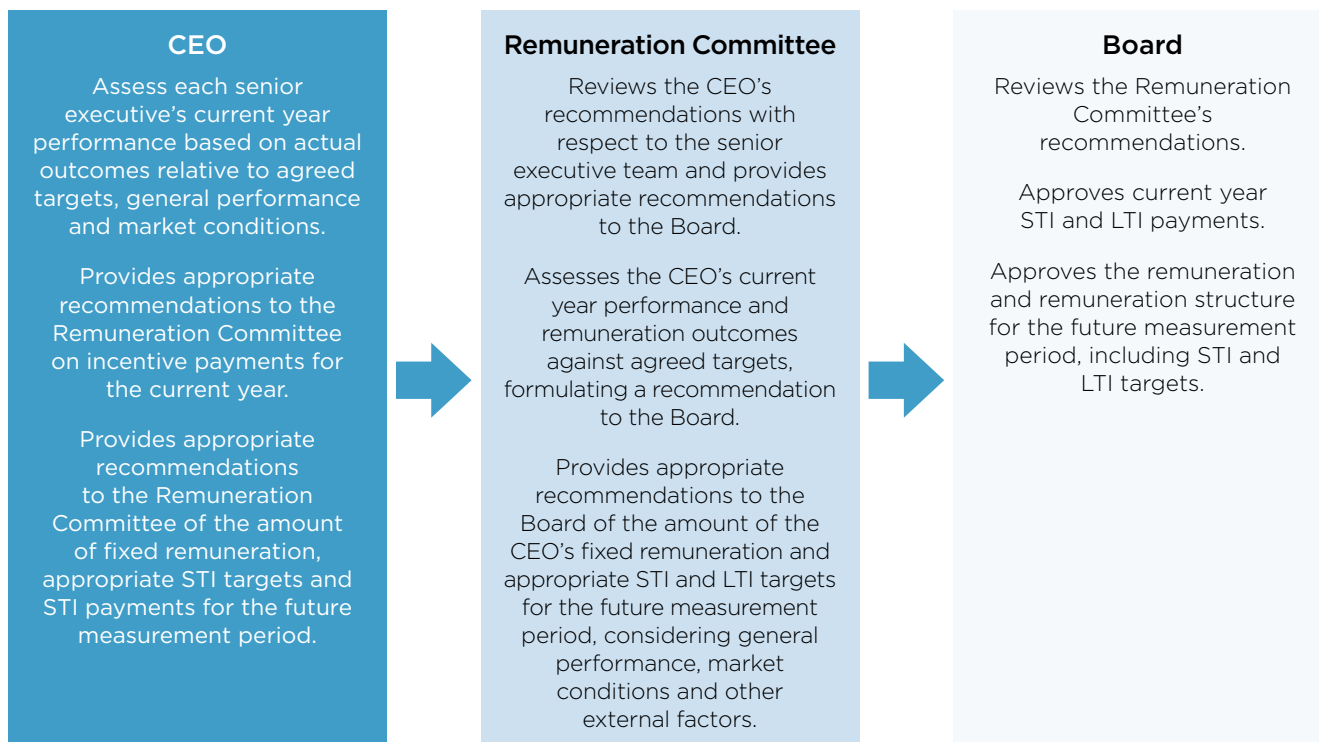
CEO

Assess each senior executive's current year performance based on actual outcomes relative to agreed targets, general performance and market conditions.

Provides appropriate recommendations to the Remuneration Committee on incentive payments for the current year.

Provides appropriate recommendations to the Remuneration Committee of the amount of fixed remuneration, appropriate STI targets and STI payments for the future measurement period.

Remuneration Committee

Reviews the CEO's recommendations with respect to the senior executive team and provides appropriate recommendations to the Board.

Assesses the CEO's current year performance and remuneration outcomes against agreed targets, formulating a recommendation to the Board.

Provides appropriate recommendations to the Board of the amount of the CEO's fixed remuneration and appropriate STI and LTI targets for the future measurement period, considering general performance, market conditions and other external factors.

Board

Reviews the Remuneration Committee's recommendations.

Approves current year STI and LTI payments.

Approves the remuneration and remuneration structure for the future measurement period, including STI and LTI targets.